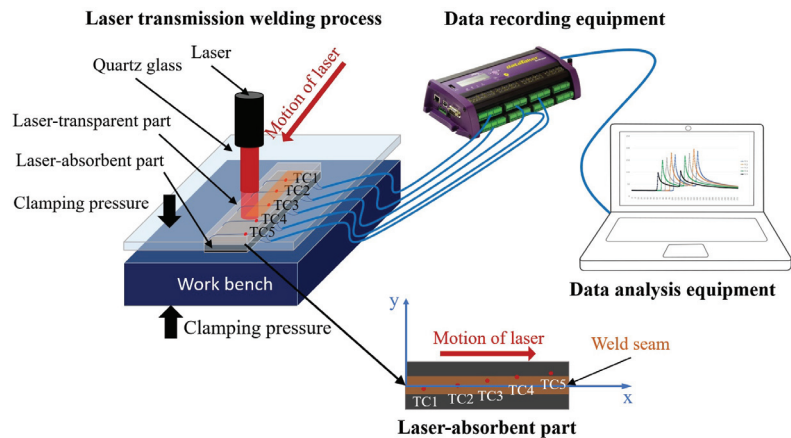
Laser transmission welding process

Data recording equipment

Laser

Quartz glass

Motion of laser

Laser-transparent part

Laser-absorbent part

Clamping pressure

TC1
TC2
TC3
TC4
TC5

Work bench

Clamping pressure

Data analysis equipment

y

Motion of laser

Weld seam

TC1 TC2 TC3 TC4 TC5

x

Laser-absorbent part